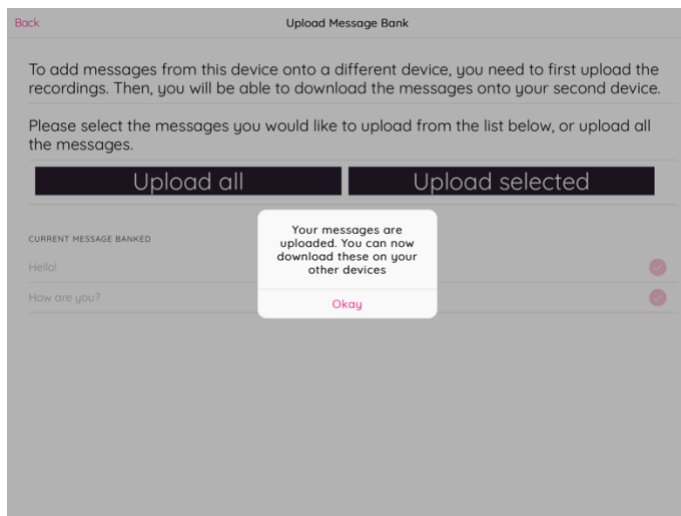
Back

Upload Message Bank

To add messages from this device onto a different device, you need to first upload the recordings. Then, you will be able to download the messages onto your second device.

Please select the messages you would like to upload from the list below, or upload all the messages.

Upload all

Upload selected

CURRENT MESSAGE BANKED

Hello!

How are you?

Your messages are uploaded. You can now download these on your other devices

Okay